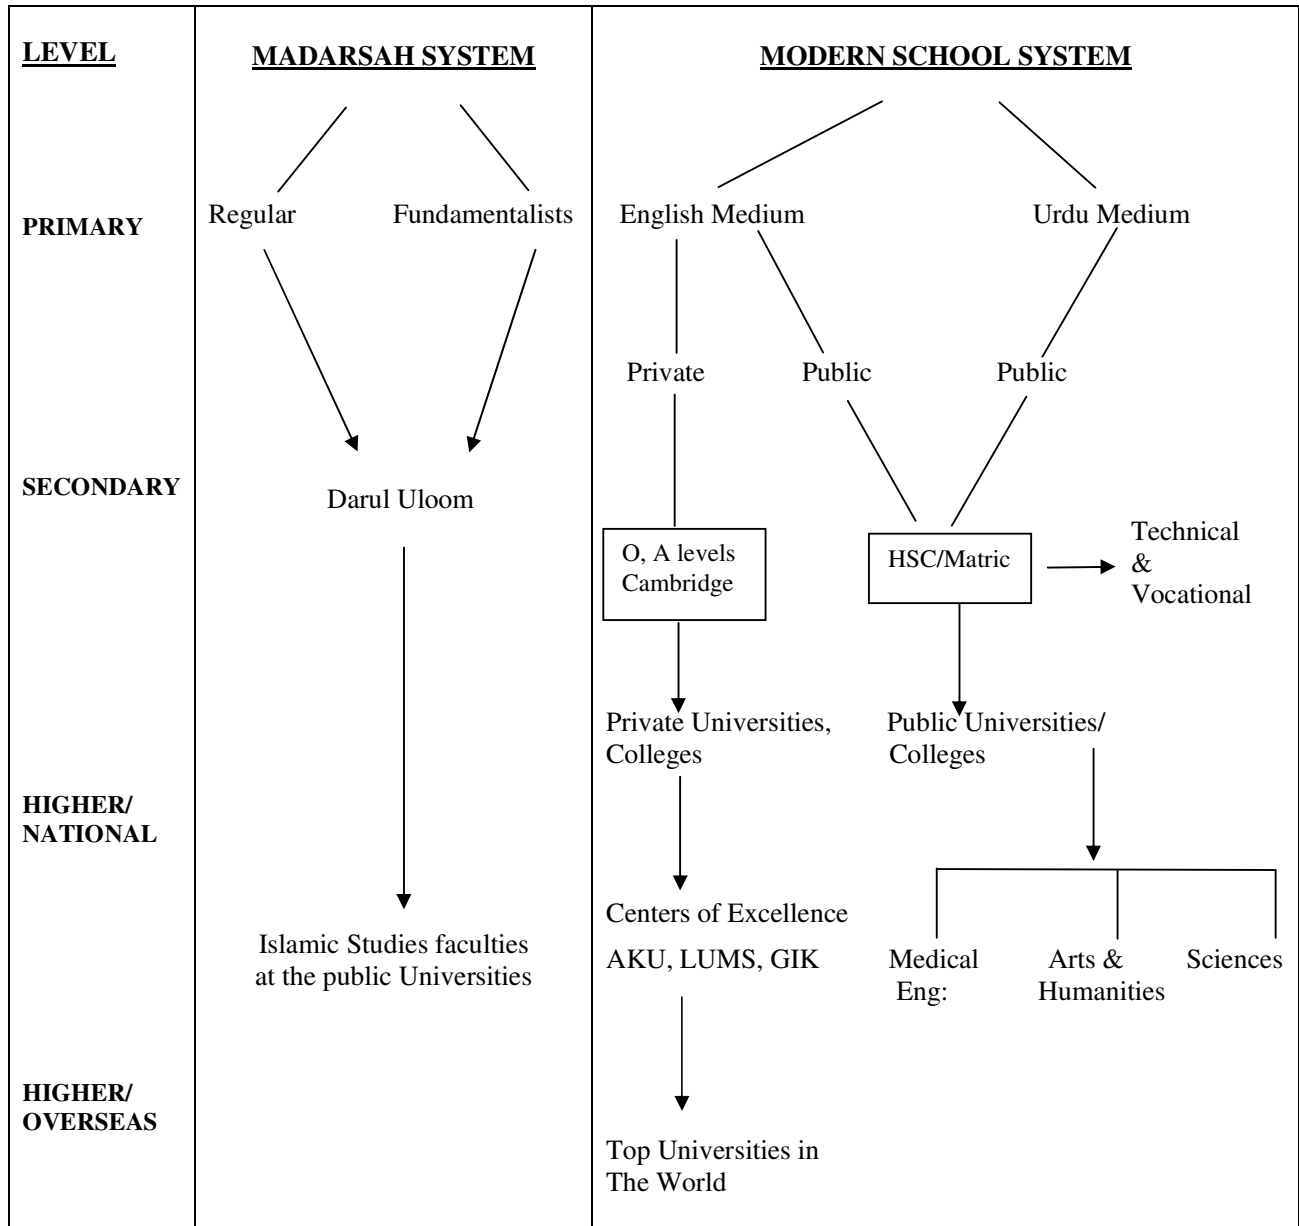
LEVEL

MADARSAH SYSTEM

MODERN SCHOOL SYSTEM

PRIMARY

Regular

Fundamentalists

English Medium

Urdu Medium

Private

Public

Public

SECONDARY

Darul Uloom

O, A levels Cambridge

HSC/Matric

Technical & Vocational

Private Universities, Colleges

Public Universities/ Colleges

HIGHER/ NATIONAL

Centers of Excellence

AKU, LUMS, GIK

Islamic Studies faculties at the public Universities

Medical Eng:

Arts & Humanities

Sciences

HIGHER/ OVERSEAS

Top Universities in The World